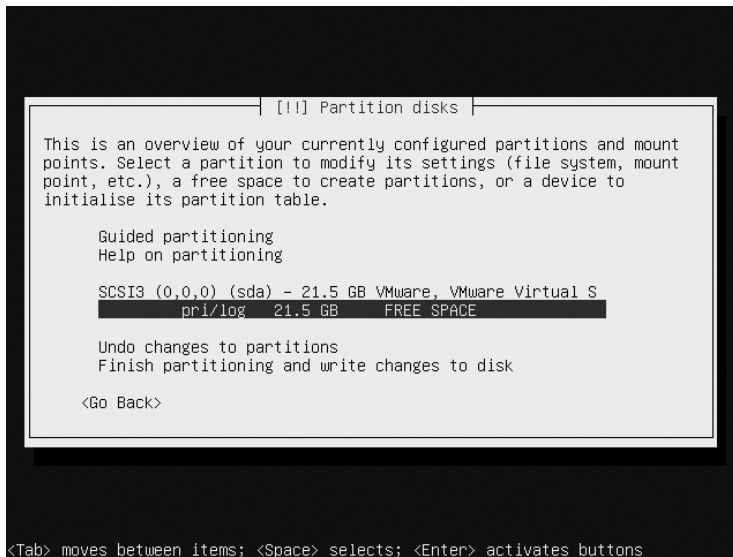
[!!] Partition disks

This is an overview of your currently configured partitions and mount points. Select a partition to modify its settings (file system, mount point, etc.), a free space to create partitions, or a device to initialise its partition table.

Guided partitioning
Help on partitioning

SCSI3 (0,0,0) (sda) - 21.5 GB VMware, VMware Virtual S
pri/log 21.5 GB FREE SPACE

Undo changes to partitions
Finish partitioning and write changes to disk

<Go Back>

<Tab> moves between items; <Space> selects; <Enter> activates buttons